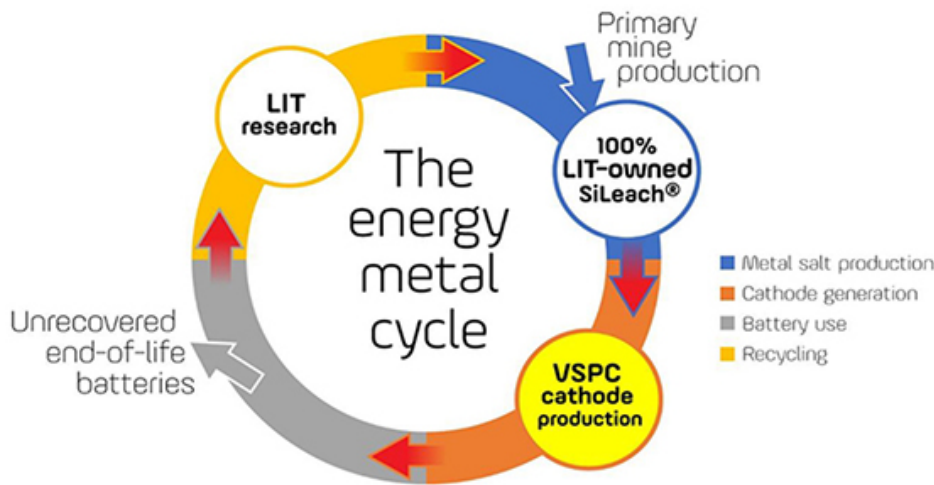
Primary mine production

LIT research

The energy metal cycle

100% LIT-owned SiLeach®

Metal salt production
Cathode generation
Battery use
Recycling

Unrecovered end-of-life batteries

VSPC cathode production